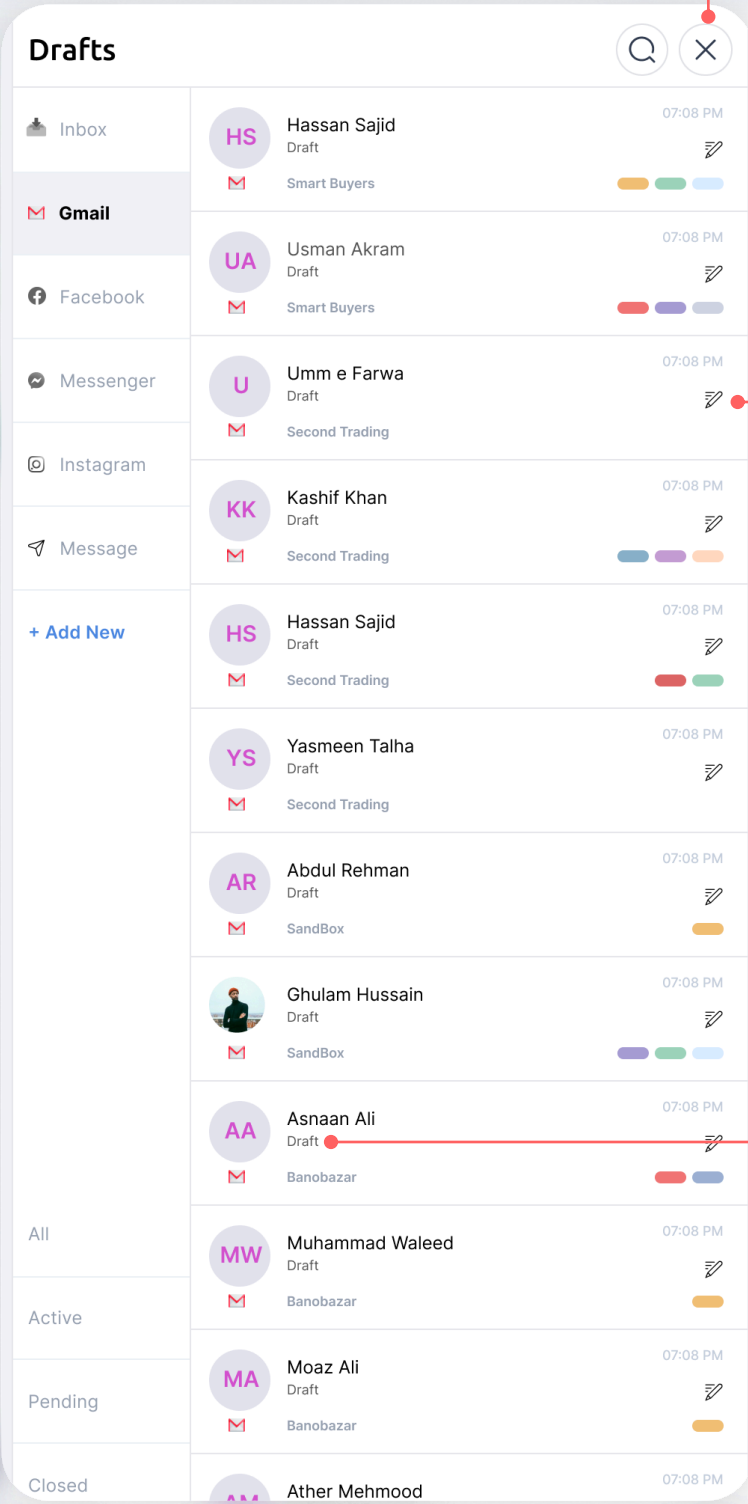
Drafts

Inbox
Gmail
Facebook
Messenger
Instagram
Message
+ Add New

All
Active
Pending
Closed

HS
Hassan Sajid
Draft
Smart Buyers
07:08 PM

UA
Usman Akram
Draft
Smart Buyers
07:08 PM

U
Umm e Farwa
Draft
Second Trading
07:08 PM

KK
Kashif Khan
Draft
Second Trading
07:08 PM

HS
Hassan Sajid
Draft
Second Trading
07:08 PM

YS
Yasmeen Talha
Draft
Second Trading
07:08 PM

AR
Abdul Rehman
Draft
SandBox
07:08 PM

Ghulam Hussain
Draft
SandBox
07:08 PM

AA
Asnaan Ali
Draft
Banobazar
07:08 PM

MW
Muhammad Waleed
Draft
Banobazar
07:08 PM

MA
Moaz Ali
Draft
Banobazar
07:08 PM

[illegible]
Ather Mehmood
07:08 PM